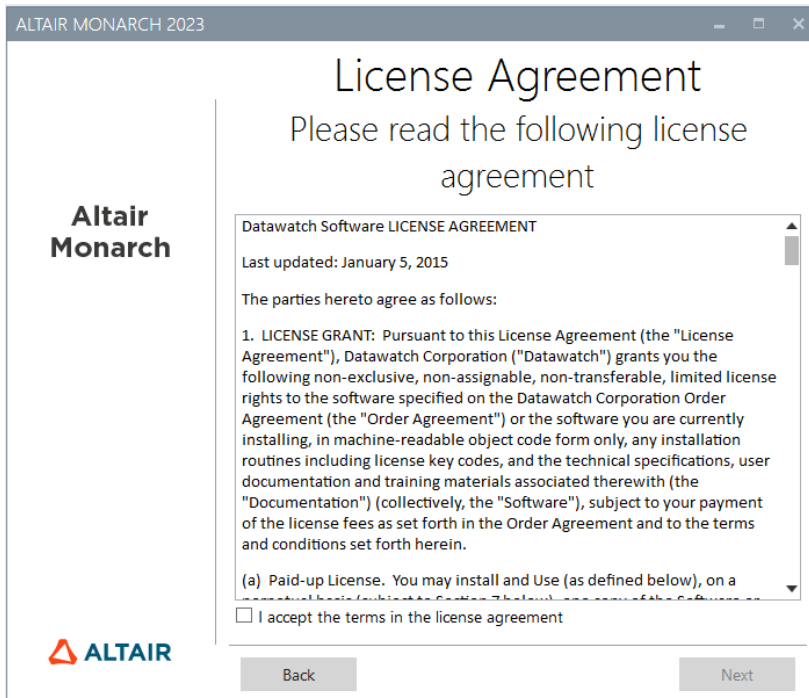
ALTAIR MONARCH 2023

License Agreement

Please read the following license agreement

Altair Monarch

Datawatch Software LICENSE AGREEMENT

Last updated: January 5, 2015

The parties hereto agree as follows:

1. LICENSE GRANT: Pursuant to this License Agreement (the "License Agreement"), Datawatch Corporation ("Datawatch") grants you the following non-exclusive, non-assignable, non-transferable, limited license rights to the software specified on the Datawatch Corporation Order Agreement (the "Order Agreement") or the software you are currently installing, in machine-readable object code form only, any installation routines including license key codes, and the technical specifications, user documentation and training materials associated therewith (the "Documentation") (collectively, the "Software"), subject to your payment of the license fees as set forth in the Order Agreement and to the terms and conditions set forth herein.

(a) Paid-up License. You may install and Use (as defined below), on a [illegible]

I accept the terms in the license agreement

ALTAIR

Back

Next